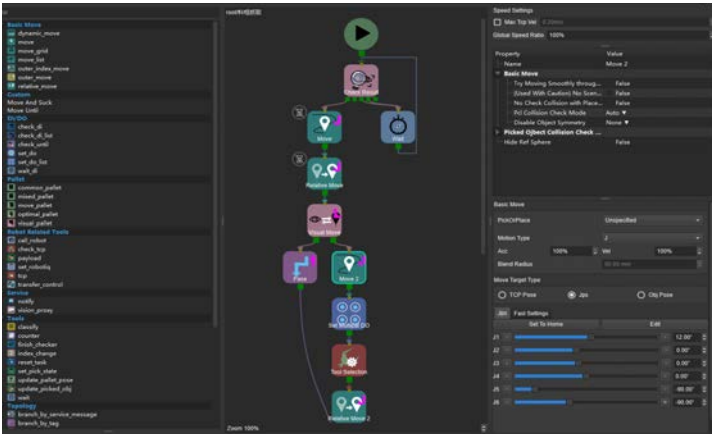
Basic Move
dynamic_move
move
move_grid
move_list
outer_index_move
outer_move
relative_move
Custom
Move And Suck
Move Until
DI/DO
check_di
check_di_list
check_until
set_do
set_do_list
wait_di
Pallet
common_pallet
mixed_pallet
move_pallet
optimal_pallet
visual_pallet
Robot Related Tools
call_robot
check_tcp
payload
set_robotiq
tcp
transfer_control
Service
notify
vision_proxy
Tools
classify
counter
finish_checker
index_change
reset_task
set_pick_state
update_pallet_pose
update_picked_obj
wait
Topology
branch_by_service_message
branch_by_tag

root/F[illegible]

Vision Result
Move
Wait
Relative Move
Visual Move
Pass
Move 2
Set Modbus DO
Tool Selection
Relative Move 2

Zoom 100%

Speed Settings
Max Tcp Vel
Global Speed Ratio 100%

| Property | Value |
|---|---|
| Name | Move 2 |
| Basic Move | |
| Try Moving Smoothly throug... | False |
| (Used With Caution) No Scen... | False |
| No Check Collision with Place... | False |
| Pcl Collision Check Mode | Auto |
| Disable Object Symmetry | None |
| Picked Object Collision Check ... | |
| Hide Ref Sphere | False |

Basic Move
PickOrPlace Unspecified
Motion Type J
Acc 100% Vel 100%
Blend Radius
Move Target Type
TCP Pose Jps Obj Pose
Jps Fast Settings
Set To Home Edit
J1 12.00°
J2 0.00°
J3 0.00°
J4 0.00°
J5 -90.00°
J6 -90.00°